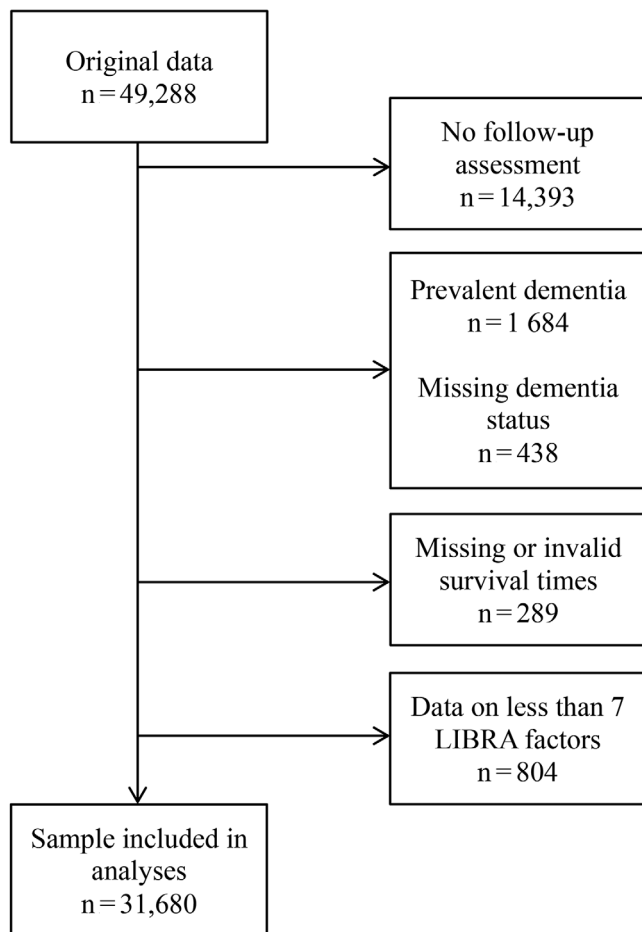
Original data
n = 49,288

No follow-up assessment
n = 14,393

Prevalent dementia
n = 1 684

Missing dementia status
n = 438

Missing or invalid survival times
n = 289

Data on less than 7 LIBRA factors
n = 804

Sample included in analyses
n = 31,680